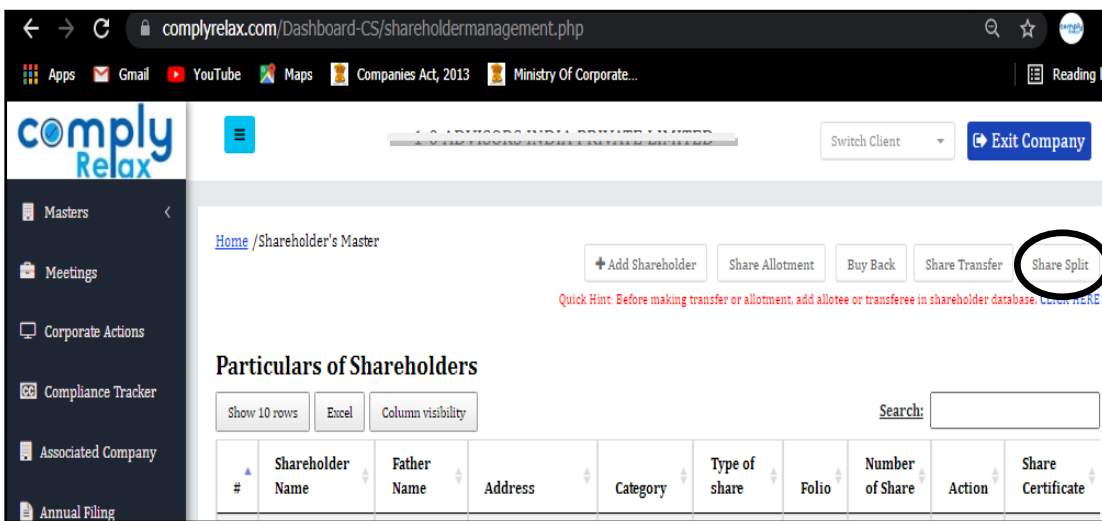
complyrelax.com/Dashboard-CS/shareholdermanagement.php

Apps Gmail YouTube Maps Companies Act, 2013 Ministry Of Corporate...

Reading

comply Relax

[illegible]

Switch Client

Exit Company

Masters

Meetings

Corporate Actions

Compliance Tracker

Associated Company

Annual Filing

Home /Shareholder's Master

+ Add Shareholder

Share Allotment

Buy Back

Share Transfer

Share Split

Quick Hint: Before making transfer or allotment, add allotee or transferee in shareholder database. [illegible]

Particulars of Shareholders

Show 10 rows

Excel

Column visibility

Search:

| # | Shareholder Name | Father Name | Address | Category | Type of share | Folio | Number of Share | Action | Share Certificate |
|---|---|---|---|---|---|---|---|---|---|